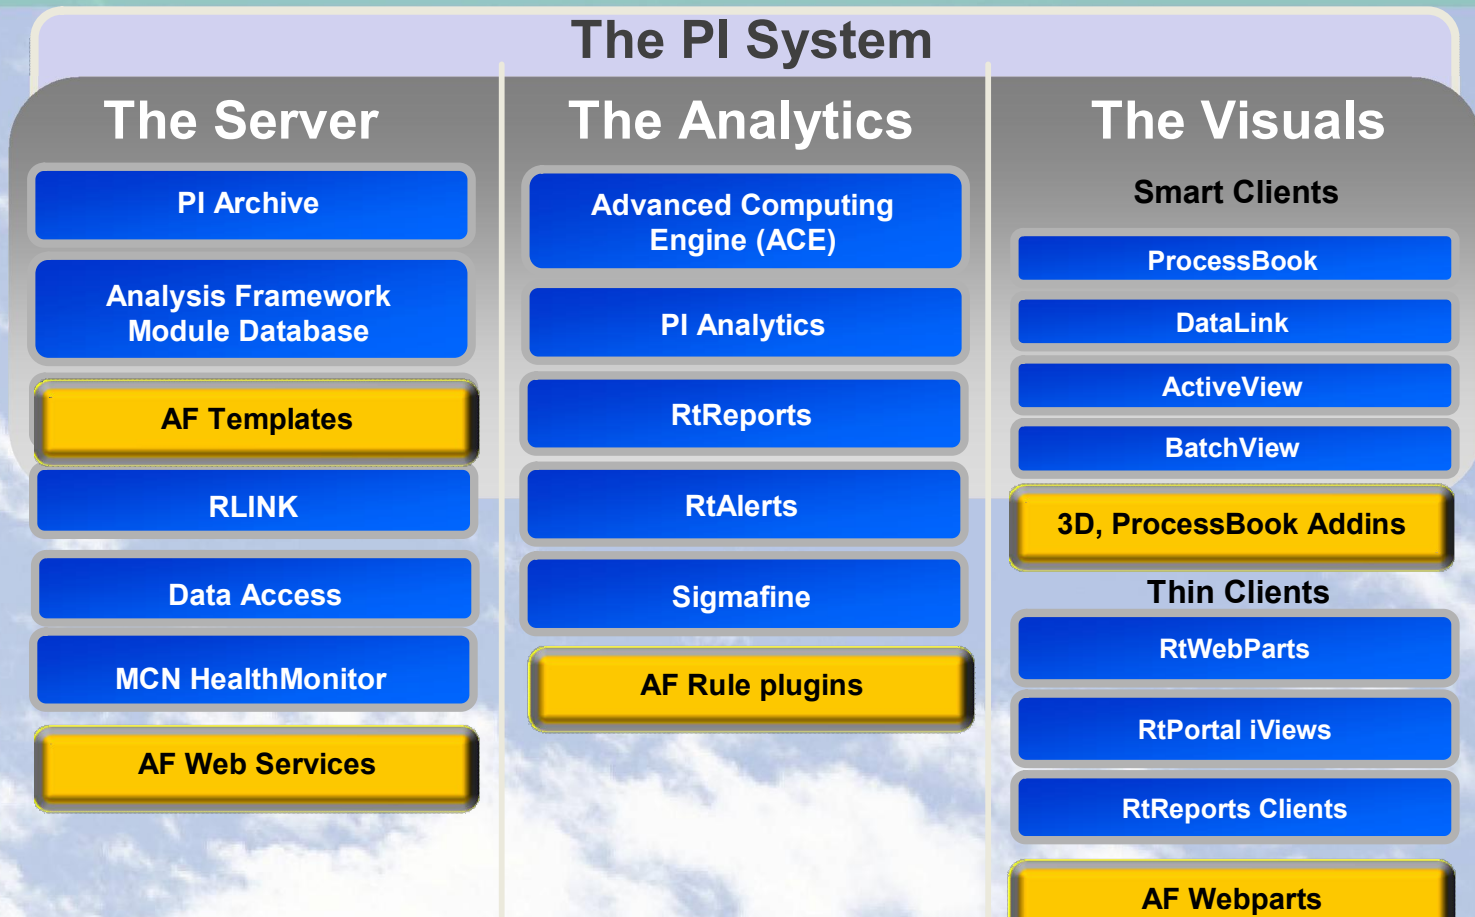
The PI System

The Server

PI Archive

Analysis Framework Module Database

AF Templates

RLINK

Data Access

MCN HealthMonitor

AF Web Services

The Analytics

Advanced Computing Engine (ACE)

PI Analytics

RtReports

RtAlerts

Sigmafine

AF Rule plugins

The Visuals

Smart Clients

ProcessBook

DataLink

ActiveView

BatchView

3D, ProcessBook Addins

Thin Clients

RtWebParts

RtPortal iViews

RtReports Clients

AF Webparts